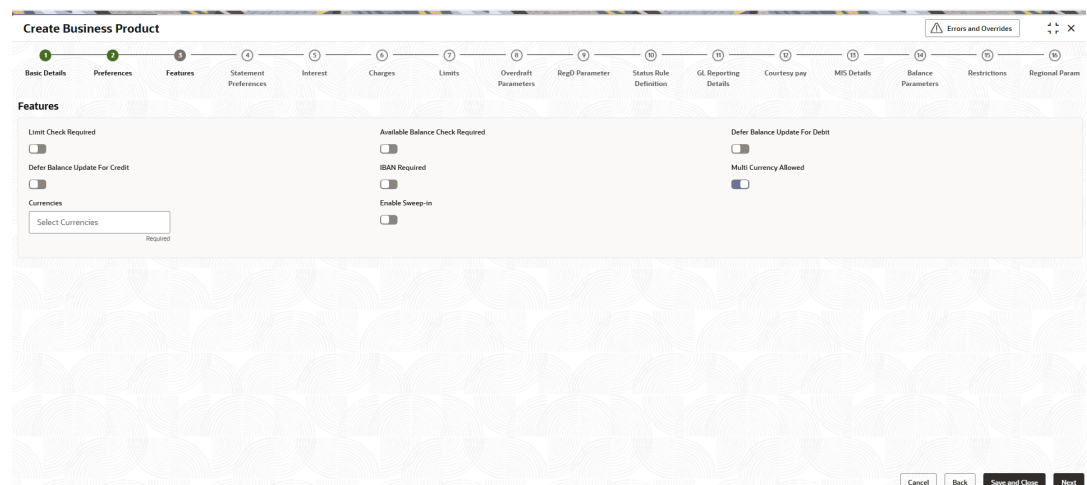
Create Business Product

Errors and Overrides

1 Basic Details
2 Preferences
3 Features
4 Statement Preferences
5 Interest
6 Charges
7 Limits
8 Overdraft Parameters
9 RegD Parameter
10 Status Rule Definition
11 GL Reporting Details
12 Courtesy pay
13 MIS Details
14 Balance Parameters
15 Restrictions
16 Regional Param

Features

Limit Check Required

Available Balance Check Required

Defer Balance Update For Debit

Defer Balance Update For Credit

IBAN Required

Multi Currency Allowed

Currencies

Select Currencies

Required

Enable Sweep-in

Cancel Back Save and Close Next